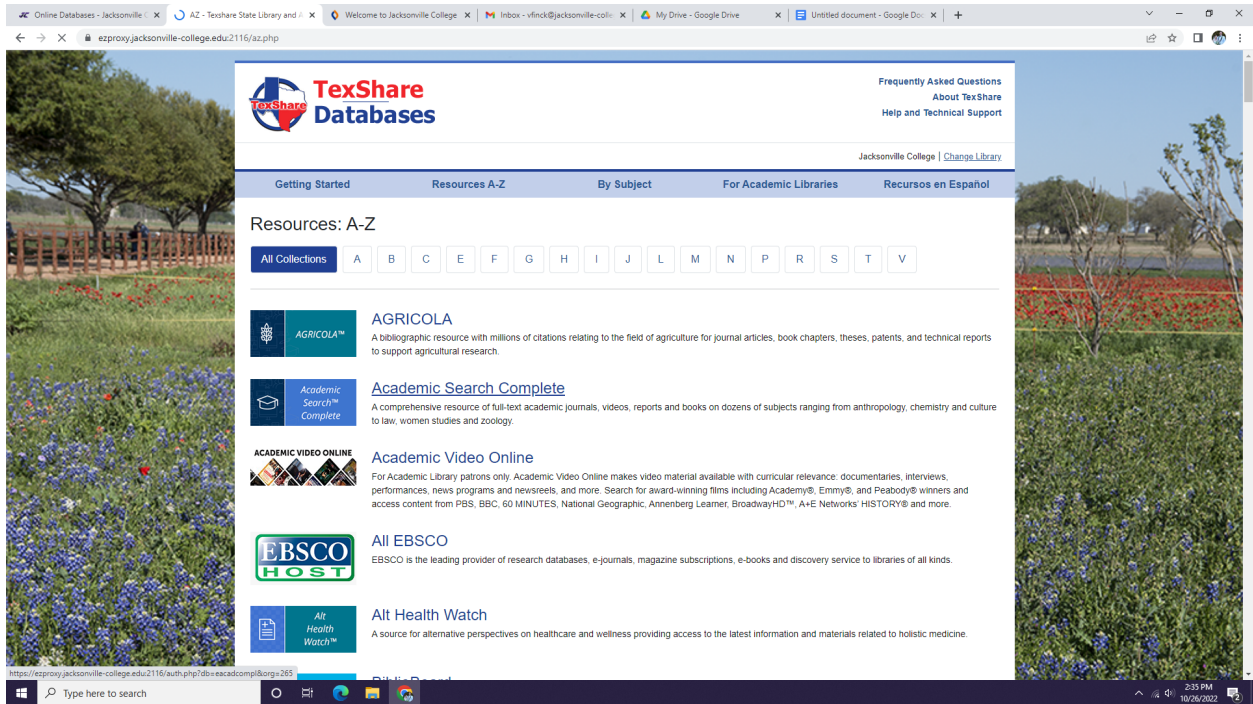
Online Databases - Jacksonville C | AZ - Texshare State Library and A | Welcome to Jacksonville College | Inbox - vfinck@jacksonville-colle | My Drive - Google Drive | Untitled document - Google Do

ezproxy.jacksonville-college.edu:2116/az.php

TexShare TexShare Databases

Frequently Asked Questions
About TexShare
Help and Technical Support

Jacksonville College | Change Library

Getting Started | Resources A-Z | By Subject | For Academic Libraries | Recursos en Español

Resources: A-Z

All Collections | A | B | C | E | F | G | H | I | J | L | M | N | P | R | S | T | V

AGRICOLA™

AGRICOLA
A bibliographic resource with millions of citations relating to the field of agriculture for journal articles, book chapters, theses, patents, and technical reports to support agricultural research.

Academic Search™ Complete

Academic Search Complete
A comprehensive resource of full-text academic journals, videos, reports and books on dozens of subjects ranging from anthropology, chemistry and culture to law, women studies and zoology.

ACADEMIC VIDEO ONLINE

Academic Video Online
For Academic Library patrons only. Academic Video Online makes video material available with curricular relevance: documentaries, interviews, performances, news programs and newsreels, and more. Search for award-winning films including Academy®, Emmy®, and Peabody® winners and access content from PBS, BBC, 60 MINUTES, National Geographic, Annenberg Learner, BroadwayHD™, A+E Networks' HISTORY® and more.

EBSCO HOST

All EBSCO
EBSCO is the leading provider of research databases, e-journals, magazine subscriptions, e-books and discovery service to libraries of all kinds.

Alt Health Watch™

Alt Health Watch
A source for alternative perspectives on healthcare and wellness providing access to the latest information and materials related to holistic medicine.

https://ezproxy.jacksonville-college.edu:2116/auth.php?db=eacadcompl&org=265

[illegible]

Type here to search

2:35 PM
10/26/2022